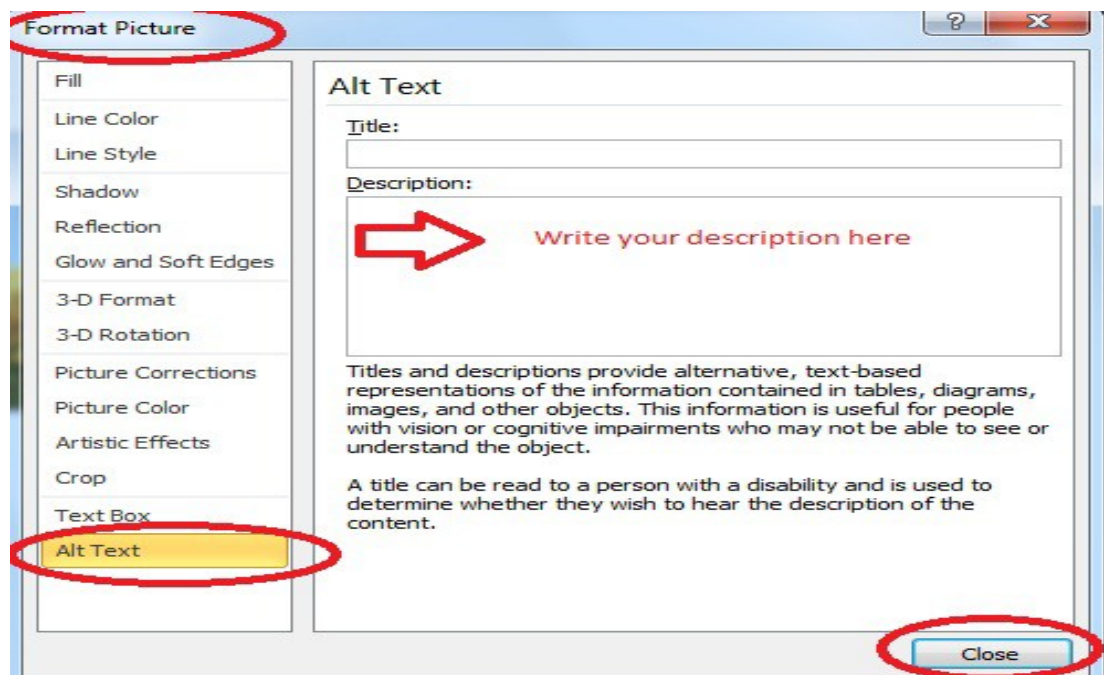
Format Picture

?

Fill
Line Color
Line Style
Shadow
Reflection
Glow and Soft Edges
3-D Format
3-D Rotation
Picture Corrections
Picture Color
Artistic Effects
Crop
Text Box
Alt Text

Alt Text

Title:

Description:

Write your description here

Titles and descriptions provide alternative, text-based representations of the information contained in tables, diagrams, images, and other objects. This information is useful for people with vision or cognitive impairments who may not be able to see or understand the object.

A title can be read to a person with a disability and is used to determine whether they wish to hear the description of the content.

Close